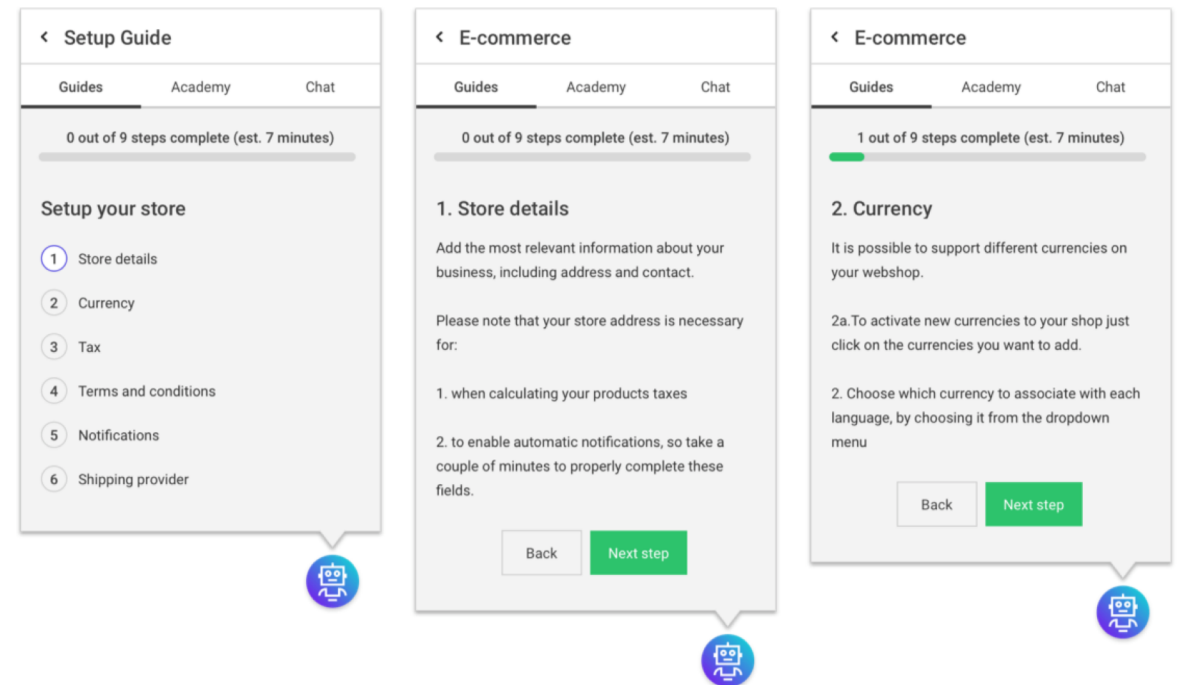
Setup Guide

Guides Academy Chat

0 out of 9 steps complete (est. 7 minutes)

Setup your store

1 Store details

2 Currency

3 Tax

4 Terms and conditions

5 Notifications

6 Shipping provider

E-commerce

Guides Academy Chat

0 out of 9 steps complete (est. 7 minutes)

1. Store details

Add the most relevant information about your business, including address and contact.

Please note that your store address is necessary for:

1. when calculating your products taxes

2. to enable automatic notifications, so take a couple of minutes to properly complete these fields.

Back Next step

E-commerce

Guides Academy Chat

1 out of 9 steps complete (est. 7 minutes)

2. Currency

It is possible to support different currencies on your webshop.

2a.To activate new currencies to your shop just click on the currencies you want to add.

2. Choose which currency to associate with each language, by choosing it from the dropdown menu

Back Next step